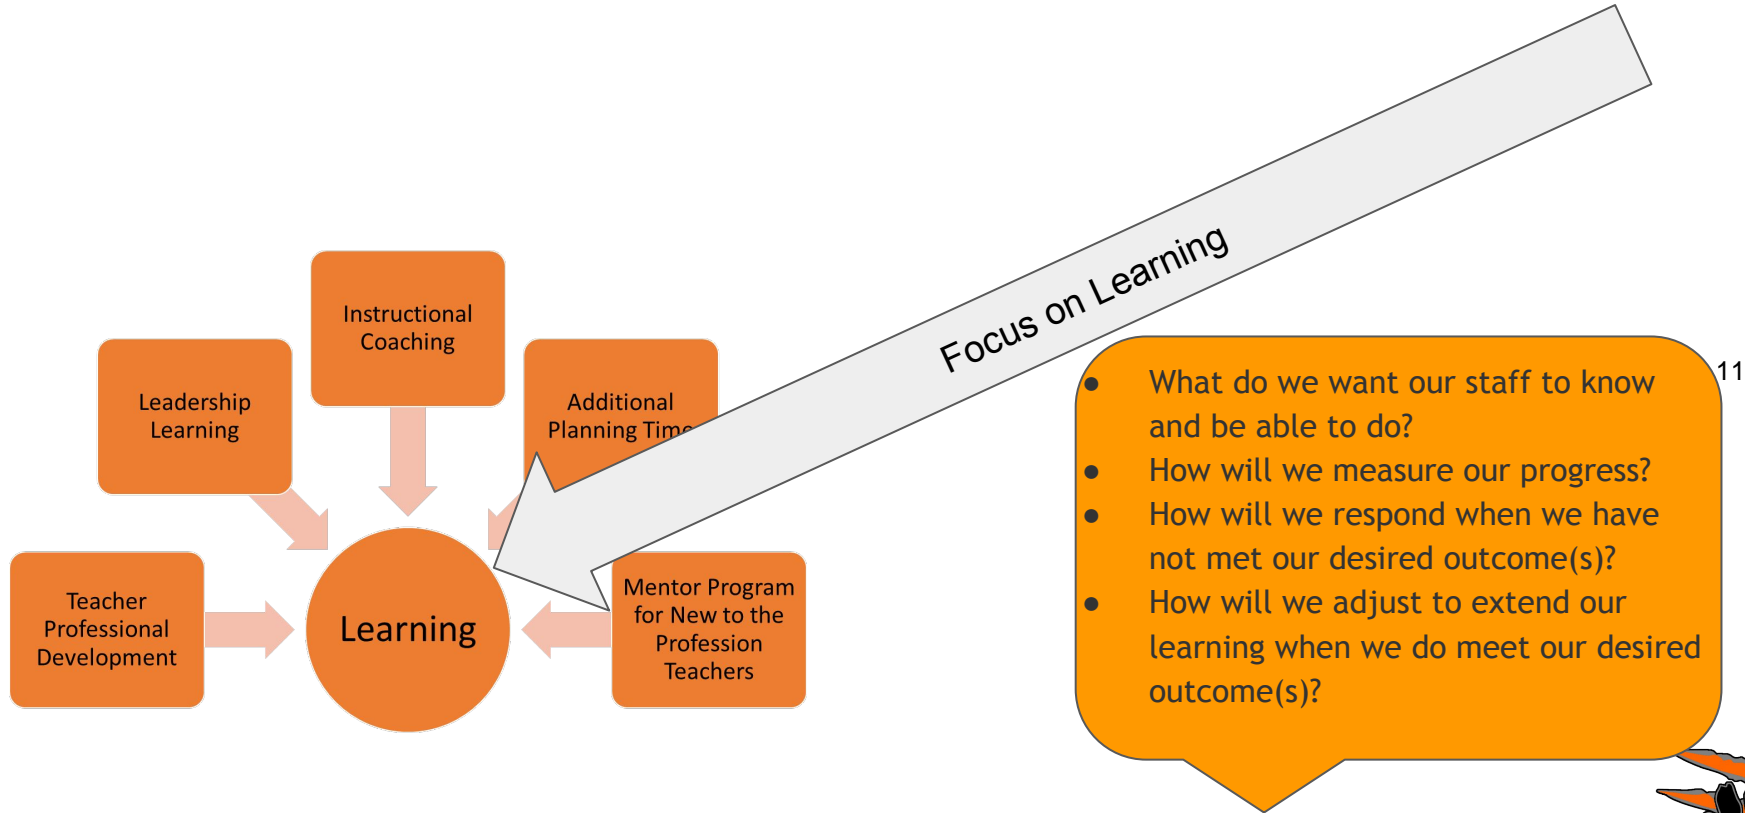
Focus on Learning

Instructional Coaching

Leadership Learning

Additional Planning Tim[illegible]

Teacher Professional Development

Learning

Mentor Program for New to the Profession Teachers

11

- What do we want our staff to know and be able to do?
- How will we measure our progress?
- How will we respond when we have not met our desired outcome(s)?
- How will we adjust to extend our learning when we do meet our desired outcome(s)?